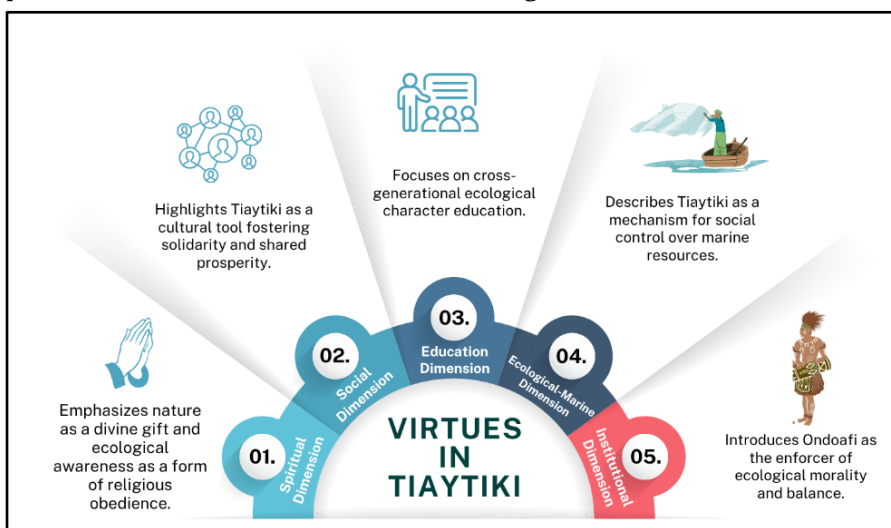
Focuses on cross-generational ecological character education.

Highlights Tiaytiki as a cultural tool fostering solidarity and shared prosperity.

Describes Tiaytiki as a mechanism for social control over marine resources.

Emphasizes nature as a divine gift and ecological awareness as a form of religious obedience.

Introduces Ondoafi as the enforcer of ecological morality and balance.

01. Spiritual Dimension

02. Social Dimension

03. Education Dimension

04. Ecological-Marine Dimension

05. Institutional Dimension

VIRTUES IN TIAYTIKI